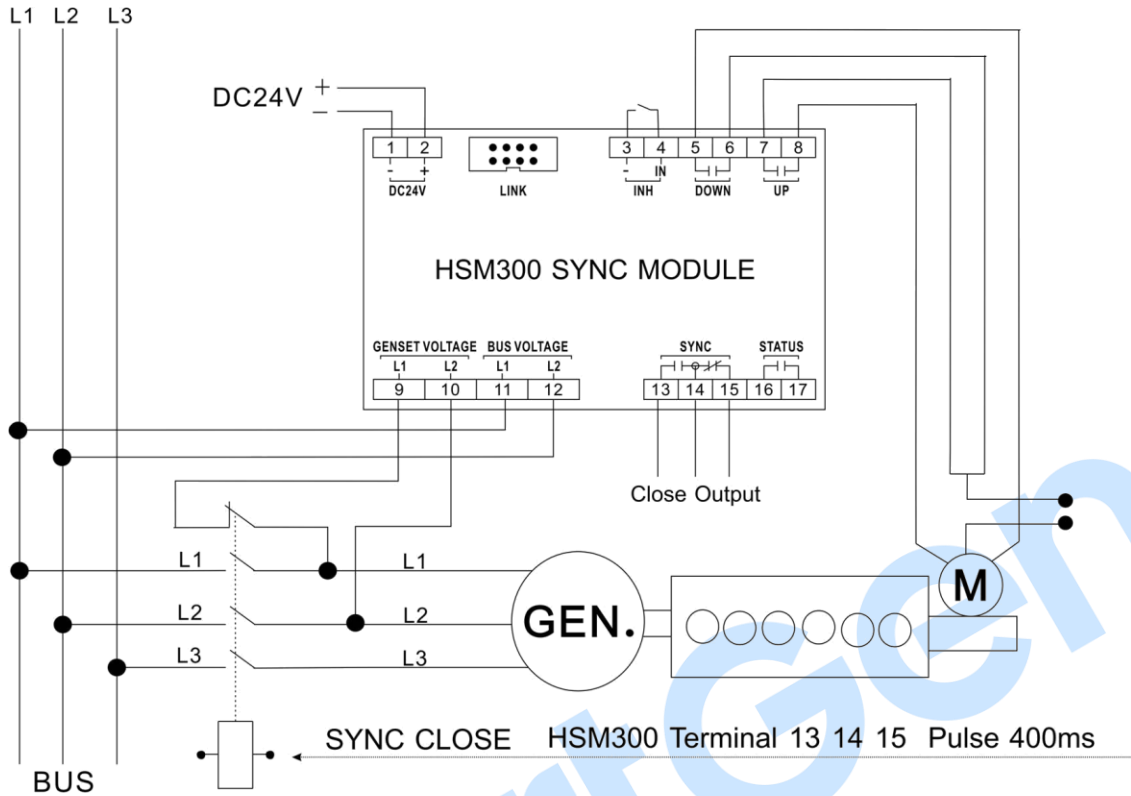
L1 L2 L3

DC24V + −

1 2
- +
DC24V

LINK

3 4 5 6 7 8
- IN
INH DOWN UP

HSM300 SYNC MODULE

GENSET VOLTAGE
L1 L2
BUS VOLTAGE
L1 L2
9 10 11 12

SYNC
STATUS
13 14 15 16 17

Close Output

L1 L1
L2 L2
L3 L3

GEN.

M

SYNC CLOSE HSM300 Terminal 13 14 15 Pulse 400ms

BUS